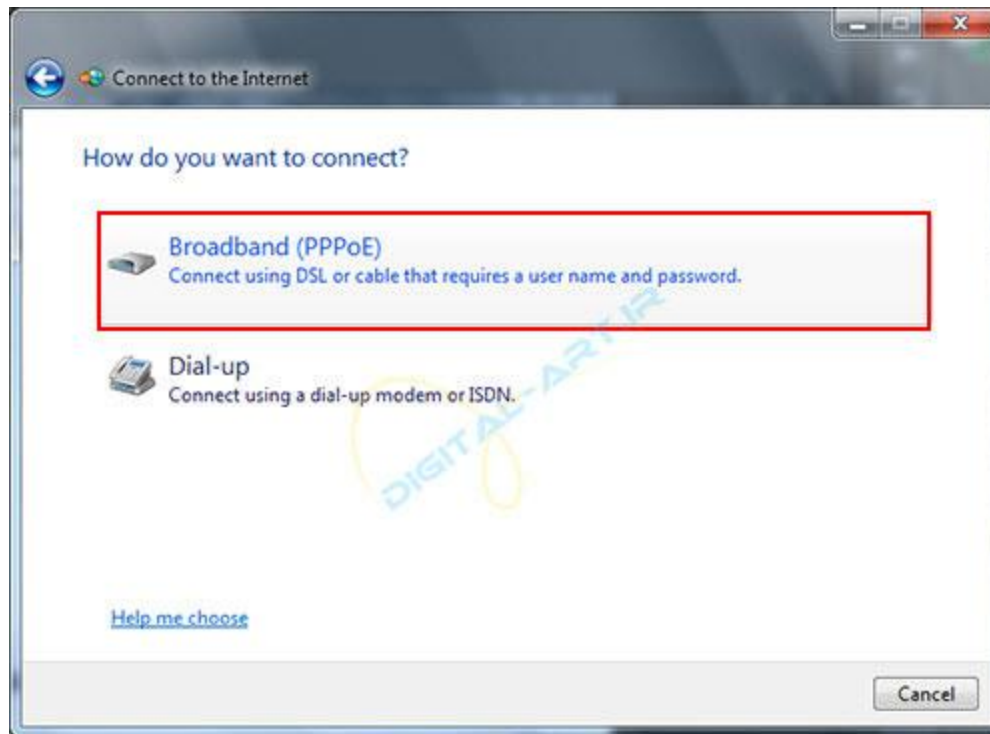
Connect to the Internet

How do you want to connect?

Broadband (PPPoE)
Connect using DSL or cable that requires a user name and password.

Dial-up
Connect using a dial-up modem or ISDN.

DIGITAL-ART.IR

Help me choose

Cancel